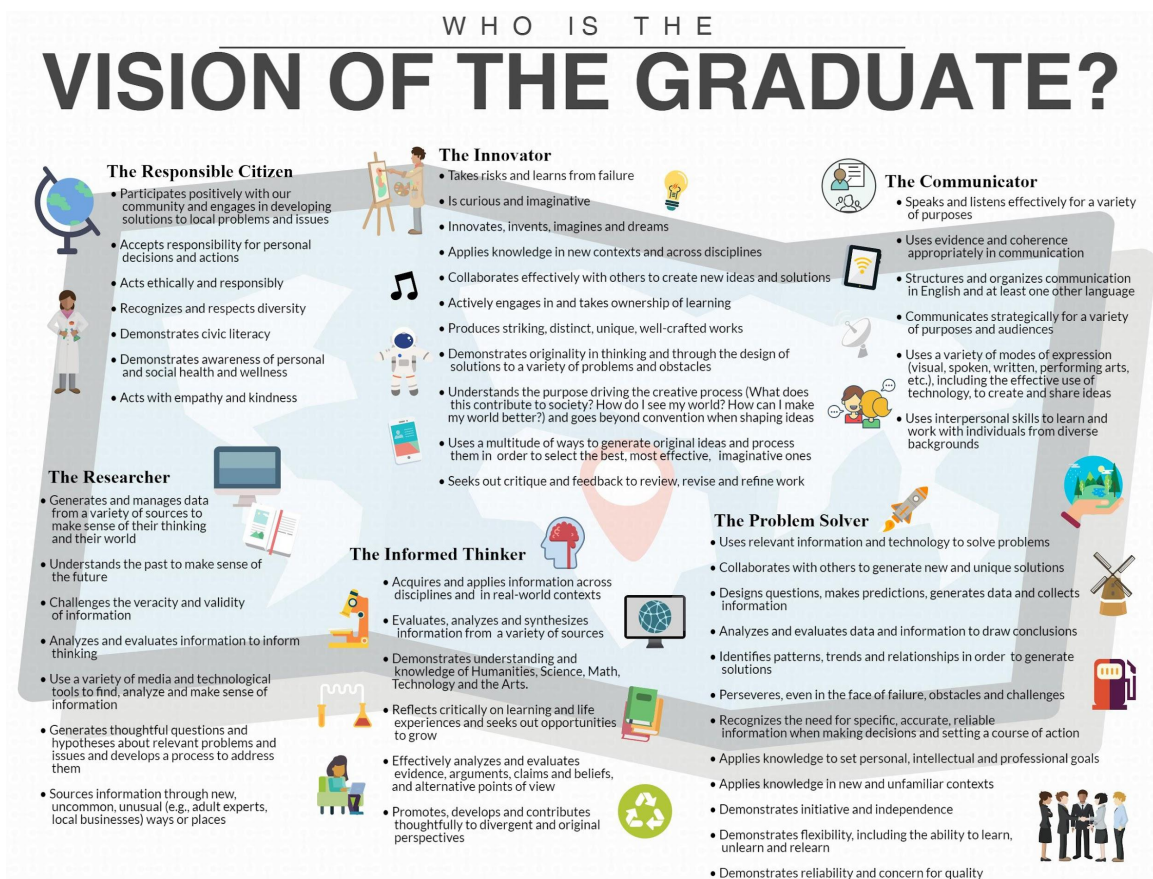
WHO IS THE
VISION OF THE GRADUATE?

The Responsible Citizen
• Participates positively with our community and engages in developing solutions to local problems and issues
• Accepts responsibility for personal decisions and actions
• Acts ethically and responsibly
• Recognizes and respects diversity
• Demonstrates civic literacy
• Demonstrates awareness of personal and social health and wellness
• Acts with empathy and kindness

The Innovator
• Takes risks and learns from failure
• Is curious and imaginative
• Innovates, invents, imagines and dreams
• Applies knowledge in new contexts and across disciplines
• Collaborates effectively with others to create new ideas and solutions
• Actively engages in and takes ownership of learning
• Produces striking, distinct, unique, well-crafted works
• Demonstrates originality in thinking and through the design of solutions to a variety of problems and obstacles
• Understands the purpose driving the creative process (What does this contribute to society? How do I see my world? How can I make my world better?) and goes beyond convention when shaping ideas
• Uses a multitude of ways to generate original ideas and process them in order to select the best, most effective, imaginative ones
• Seeks out critique and feedback to review, revise and refine work

The Communicator
• Speaks and listens effectively for a variety of purposes
• Uses evidence and coherence appropriately in communication
• Structures and organizes communication in English and at least one other language
• Communicates strategically for a variety of purposes and audiences
• Uses a variety of modes of expression (visual, spoken, written, performing arts, etc.), including the effective use of technology, to create and share ideas
• Uses interpersonal skills to learn and work with individuals from diverse backgrounds

The Researcher
• Generates and manages data from a variety of sources to make sense of their thinking and their world
• Understands the past to make sense of the future
• Challenges the veracity and validity of information
• Analyzes and evaluates information to inform thinking
• Use a variety of media and technological tools to find, analyze and make sense of information
• Generates thoughtful questions and hypotheses about relevant problems and issues and develops a process to address them
• Sources information through new, uncommon, unusual (e.g., adult experts, local businesses) ways or places

The Informed Thinker
• Acquires and applies information across disciplines and in real-world contexts
• Evaluates, analyzes and synthesizes information from a variety of sources
• Demonstrates understanding and knowledge of Humanities, Science, Math, Technology and the Arts.
• Reflects critically on learning and life experiences and seeks out opportunities to grow
• Effectively analyzes and evaluates evidence, arguments, claims and beliefs, and alternative points of view
• Promotes, develops and contributes thoughtfully to divergent and original perspectives

The Problem Solver
• Uses relevant information and technology to solve problems
• Collaborates with others to generate new and unique solutions
• Designs questions, makes predictions, generates data and collects information
• Analyzes and evaluates data and information to draw conclusions
• Identifies patterns, trends and relationships in order to generate solutions
• Perseveres, even in the face of failure, obstacles and challenges
• Recognizes the need for specific, accurate, reliable information when making decisions and setting a course of action
• Applies knowledge to set personal, intellectual and professional goals
• Applies knowledge in new and unfamiliar contexts
• Demonstrates initiative and independence
• Demonstrates flexibility, including the ability to learn, unlearn and relearn
• Demonstrates reliability and concern for quality